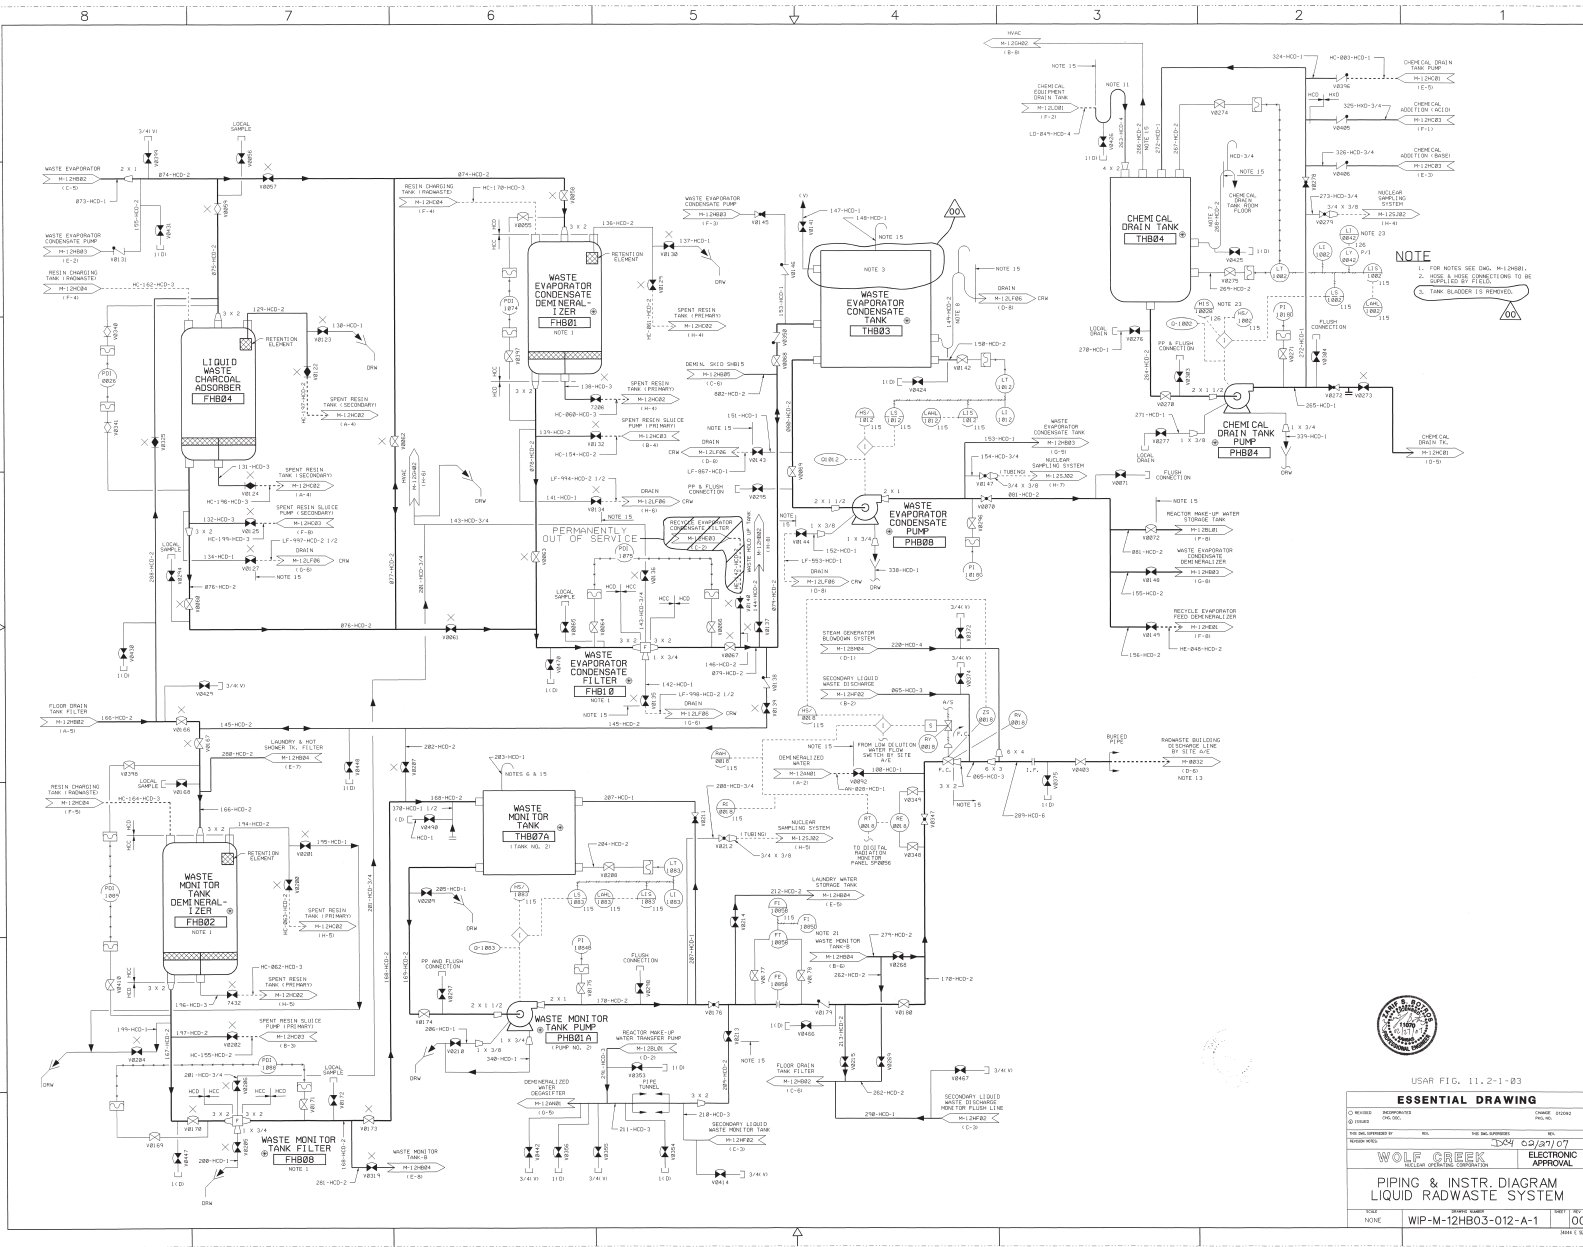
8 7 6 5 4 3 2 1

NOTE
1. FOR NOTES SEE DWG. M-12HB01.
2. HOSE & HOSE CONNECTIONS TO BE SUPPLIED BY FIELD.
3. TANK BLADDER IS REMOVED.

LIQUID WASTE CHARCOAL ADSORBER FHB04

WASTE EVAPORATOR CONDENSATE DEMINERALIZER FHB01 NOTE 1

WASTE EVAPORATOR CONDENSATE TANK THB03

CHEMICAL DRAIN TANK THB04

CHEMICAL DRAIN TANK PUMP PHB04

WASTE EVAPORATOR CONDENSATE PUMP PHB08

WASTE EVAPORATOR CONDENSATE FILTER FHB10 NOTE 1

PERMANENTLY OUT OF SERVICE

WASTE MONITOR TANK DEMINERALIZER FHB02 NOTE 1

WASTE MONITOR TANK THB07A (TANK NO. 2)

WASTE MONITOR TANK PUMP PHB01A (PUMP NO. 2)

WASTE MONITOR TANK FILTER FHB08 NOTE 1

USAR FIG. 11.2-1-03

ESSENTIAL DRAWING

D04 02/27/07

WOLF CREEK NUCLEAR OPERATING CORPORATION

ELECTRONIC APPROVAL

PIPING & INSTR. DIAGRAM LIQUID RADWASTE SYSTEM

SCALE NONE

WIP-M-12HB03-012-A-1